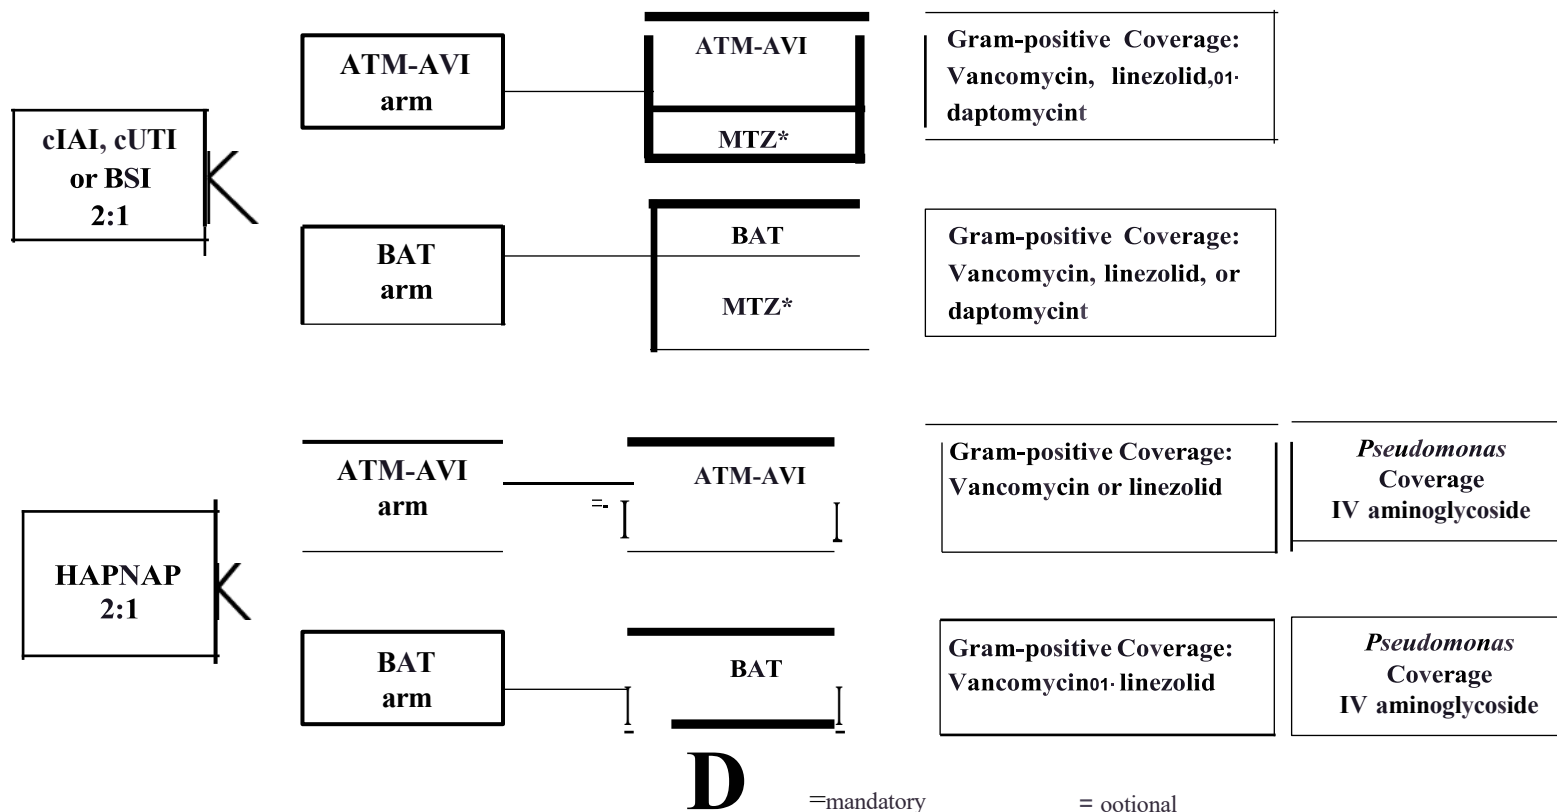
cIAI, cUTI or BSI 2:1

ATM-AVI arm

ATM-AVI

MTZ*

Gram-positive Coverage: Vancomycin, linezolid,01· daptomycint

BAT arm

BAT

MTZ*

Gram-positive Coverage: Vancomycin, linezolid, or daptomycint

HAPNAP 2:1

ATM-AVI arm

=-

ATM-AVI

Gram-positive Coverage: Vancomycin or linezolid

*Pseudomonas* Coverage IV aminoglycoside

BAT arm

BAT

Gram-positive Coverage: Vancomycin01· linezolid

*Pseudomonas* Coverage IV aminoglycoside

D =mandatory = ootional